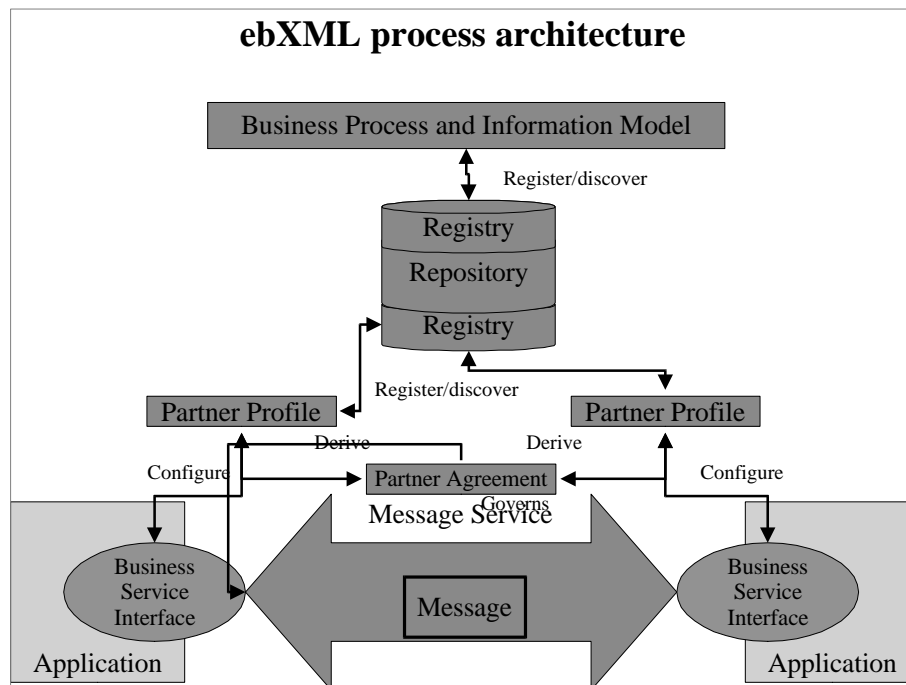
ebXML process architecture

Business Process and Information Model

Register/discover

Registry

Repository

Registry

Register/discover

Partner Profile

Partner Profile

Derive

Derive

Configure

Partner Agreement

Configure

Governs

Message Service

Business Service Interface

Message

Business Service Interface

Application

Application